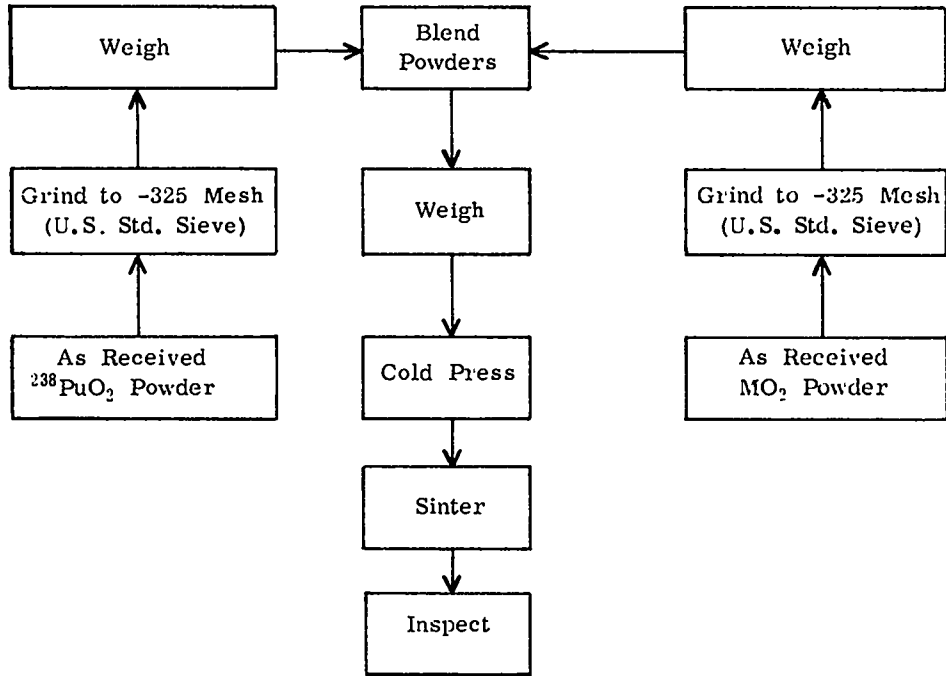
Weigh

Blend Powders

Weigh

Grind to -325 Mesh (U.S. Std. Sieve)

Weigh

Grind to -325 Mesh (U.S. Std. Sieve)

As Received $^{238}PuO_2$ Powder

Cold Press

As Received $MO_2$ Powder

Sinter

Inspect